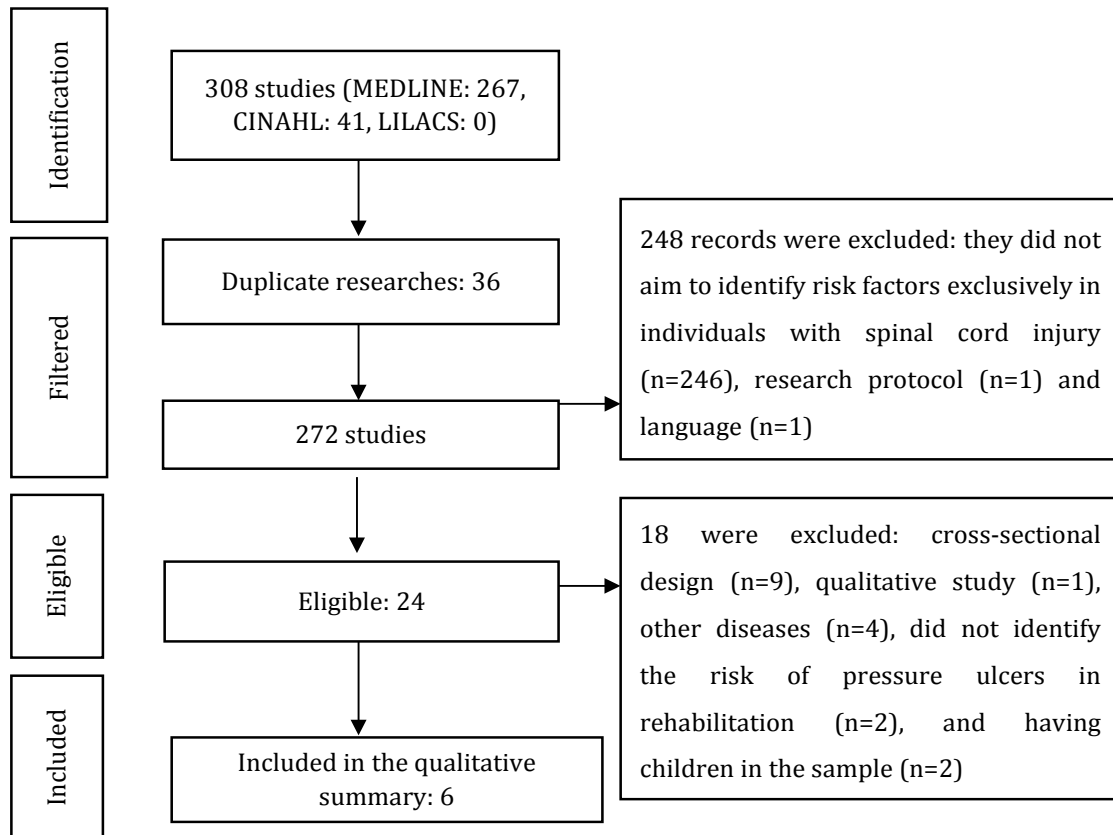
Identification

308 studies (MEDLINE: 267, CINAHL: 41, LILACS: 0)

Filtered

Duplicate researches: 36

248 records were excluded: they did not aim to identify risk factors exclusively in individuals with spinal cord injury (n=246), research protocol (n=1) and language (n=1)

272 studies

Eligible

Eligible: 24

18 were excluded: cross-sectional design (n=9), qualitative study (n=1), other diseases (n=4), did not identify the risk of pressure ulcers in rehabilitation (n=2), and having children in the sample (n=2)

Included

Included in the qualitative summary: 6